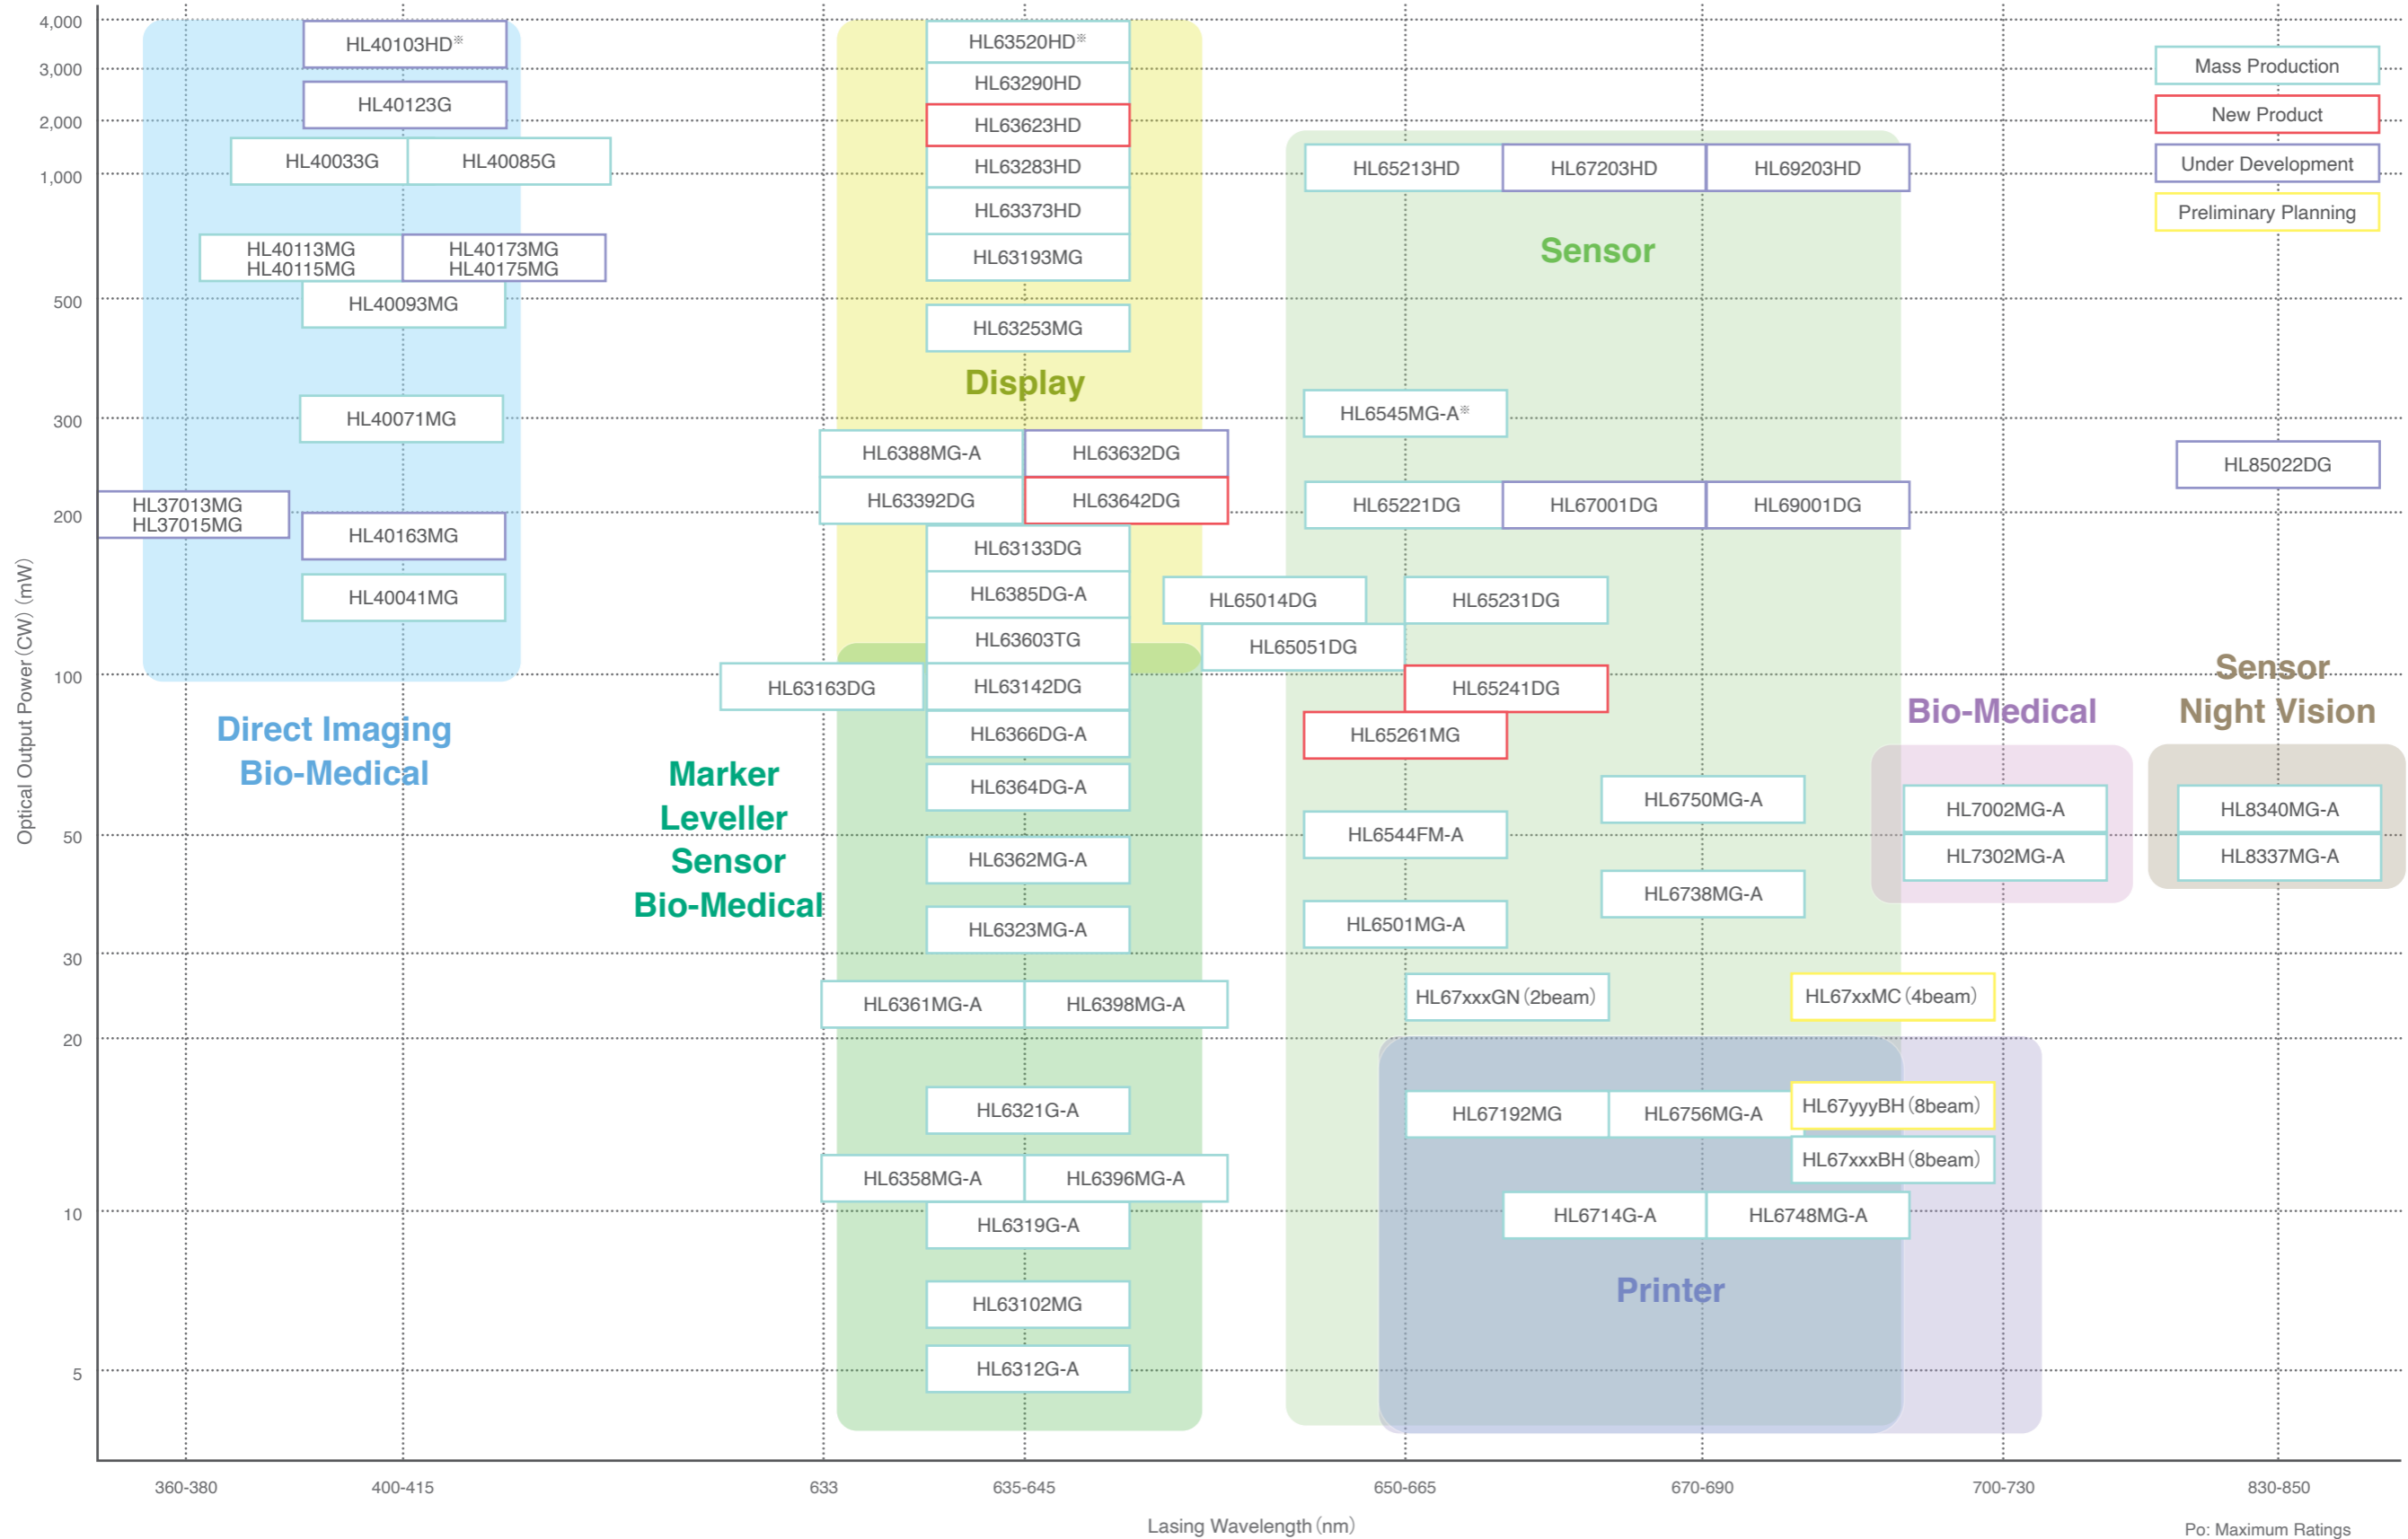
4,000
3,000
2,000
1,000
500
300
200
100
50
30
20
10
5

Optical Output Power (CW) (mW)

HL40103HD※
HL40123G
HL40033G
HL40085G
HL40113MG HL40115MG
HL40173MG HL40175MG
HL40093MG
HL40071MG
HL37013MG HL37015MG
HL40163MG
HL40041MG

Direct Imaging Bio-Medical

HL63520HD※
HL63290HD
HL63623HD
HL63283HD
HL63373HD
HL63193MG
HL63253MG

Display

HL6388MG-A
HL63632DG
HL63392DG
HL63642DG
HL63133DG
HL6385DG-A
HL63603TG
HL63163DG
HL63142DG
HL6366DG-A
HL6364DG-A
HL6362MG-A
HL6323MG-A
HL6361MG-A
HL6398MG-A
HL6321G-A
HL6358MG-A
HL6396MG-A
HL6319G-A
HL63102MG
HL6312G-A

Marker Leveller Sensor Bio-Medical

HL65213HD
HL67203HD
HL69203HD

Sensor

HL6545MG-A※
HL65221DG
HL67001DG
HL69001DG
HL65014DG
HL65231DG
HL65051DG
HL65241DG
HL65261MG
HL6750MG-A
HL6544FM-A
HL6738MG-A
HL6501MG-A
HL67xxxGN (2beam)
HL67xxMC (4beam)
HL67192MG
HL6756MG-A
HL67yyyBH (8beam)
HL67xxxBH (8beam)
HL6714G-A
HL6748MG-A

Printer

Bio-Medical
HL7002MG-A
HL7302MG-A

Mass Production
New Product
Under Development
Preliminary Planning

HL85022DG

Sensor Night Vision
HL8340MG-A
HL8337MG-A

360-380
400-415
633
635-645
650-665
670-690
700-730
830-850

Lasing Wavelength (nm)

Po: Maximum Ratings